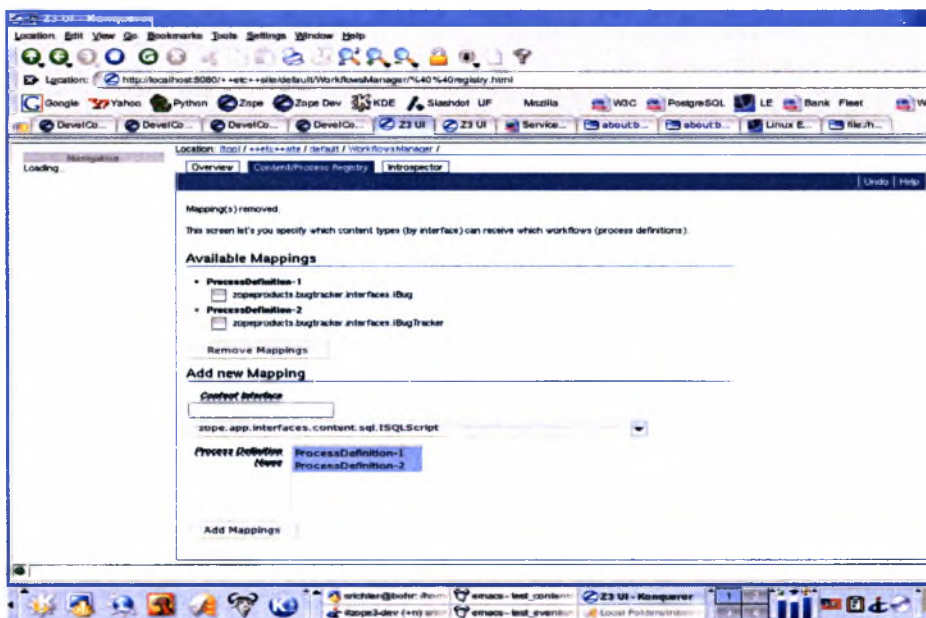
Z3 UI - Konqueror

Location Edit View Go Bookmarks Tools Settings Window Help

Location: http://localhost:8080/++etc++site/default/WorkflowsManager/%40%40registry.html

Google Yahoo Python Zope Zope Dev KDE Slashdot UF Mozilla W3C PostgreSQL LE Bank Fleet W

DevelCo... DevelCo... DevelCo... DevelCo... Z3 UI Z3 UI Service... about:b... about:b... Linux E... file:/h...

Navigation
Loading...

Location: Root / ++etc++site / default / WorkflowsManager /

Overview Content/Process Registry Introspector

Undo | Help

Mapping(s) removed.

This screen let's you specify which content types (by interface) can receive which workflows (process definitions).

Available Mappings

• ProcessDefinition-1
zopeproducts.bugtracker.interfaces.IBug
• ProcessDefinition-2
zopeproducts.bugtracker.interfaces.IBugTracker

Remove Mappings

Add new Mapping

Content Interface

zope.app.interfaces.content.sql.ISQLScript

Process Definition Name
ProcessDefinition-1
ProcessDefinition-2

Add Mappings

srichter@bofur: /hom... emacs - test_conte... Z3 UI - Konqueror
#zope3-dev (+n) ... emacs - test_event... Local Folders/Inbox
1